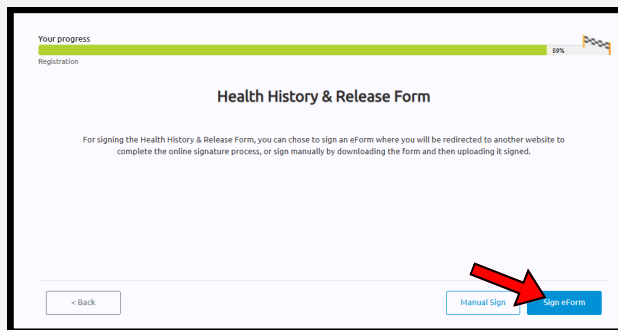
Your progress

89%

Registration

Health History & Release Form

For signing the Health History & Release Form, you can chose to sign an eForm where you will be redirected to another website to complete the online signature process, or sign manually by downloading the form and then uploading it signed.

< Back

Manual Sign

Sign eForm